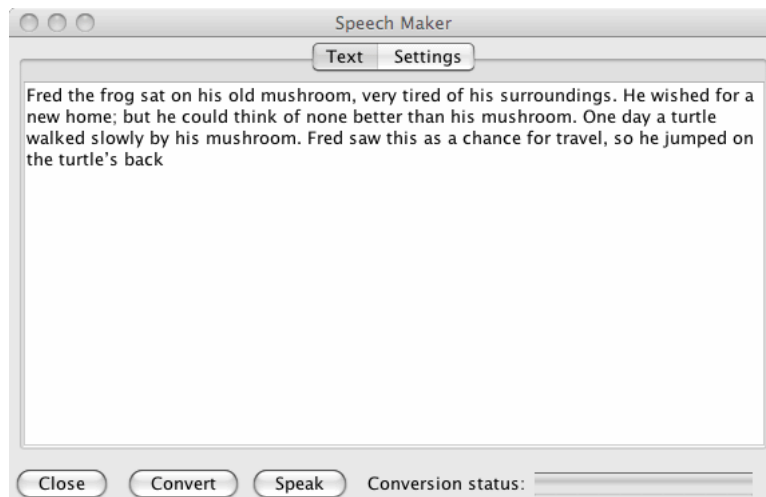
Speech Maker

Text Settings

Fred the frog sat on his old mushroom, very tired of his surroundings. He wished for a new home; but he could think of none better than his mushroom. One day a turtle walked slowly by his mushroom. Fred saw this as a chance for travel, so he jumped on the turtle's back

Close Convert Speak Conversion status: